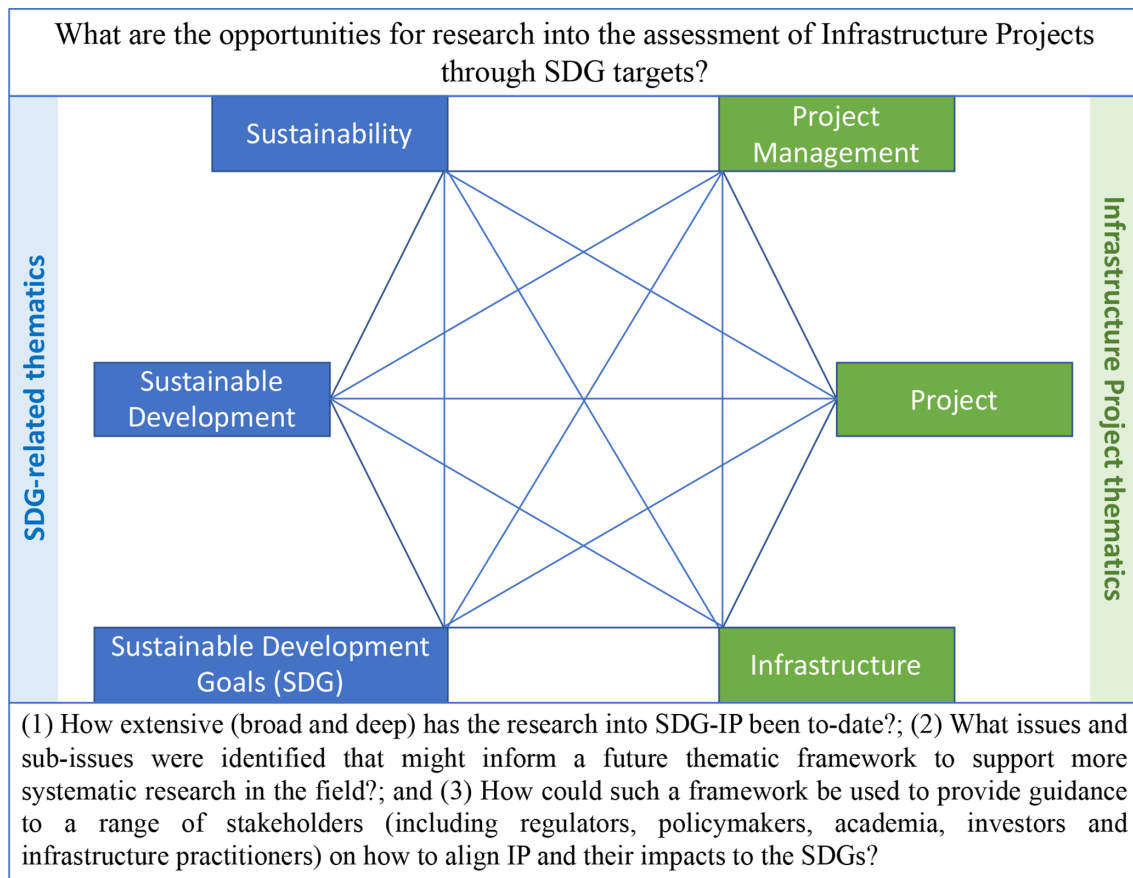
What are the opportunities for research into the assessment of Infrastructure Projects through SDG targets?

SDG-related thematics

Sustainability

Project Management

Sustainable Development

Project

Sustainable Development Goals (SDG)

Infrastructure

Infrastructure Project thematics

(1) How extensive (broad and deep) has the research into SDG-IP been to-date?; (2) What issues and sub-issues were identified that might inform a future thematic framework to support more systematic research in the field?; and (3) How could such a framework be used to provide guidance to a range of stakeholders (including regulators, policymakers, academia, investors and infrastructure practitioners) on how to align IP and their impacts to the SDGs?